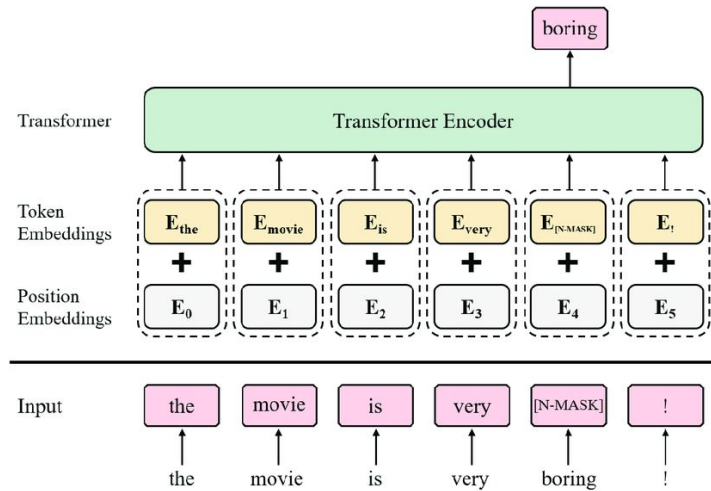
boring

Transformer

Transformer Encoder

Token Embeddings

$E_{the}$ $E_{movie}$ $E_{is}$ $E_{very}$ $E_{[N\text{-}MASK]}$ $E_{!}$

+ + + + + +

Position Embeddings

$E_0$ $E_1$ $E_2$ $E_3$ $E_4$ $E_5$

Input

the movie is very [N-MASK] !

the movie is very boring !